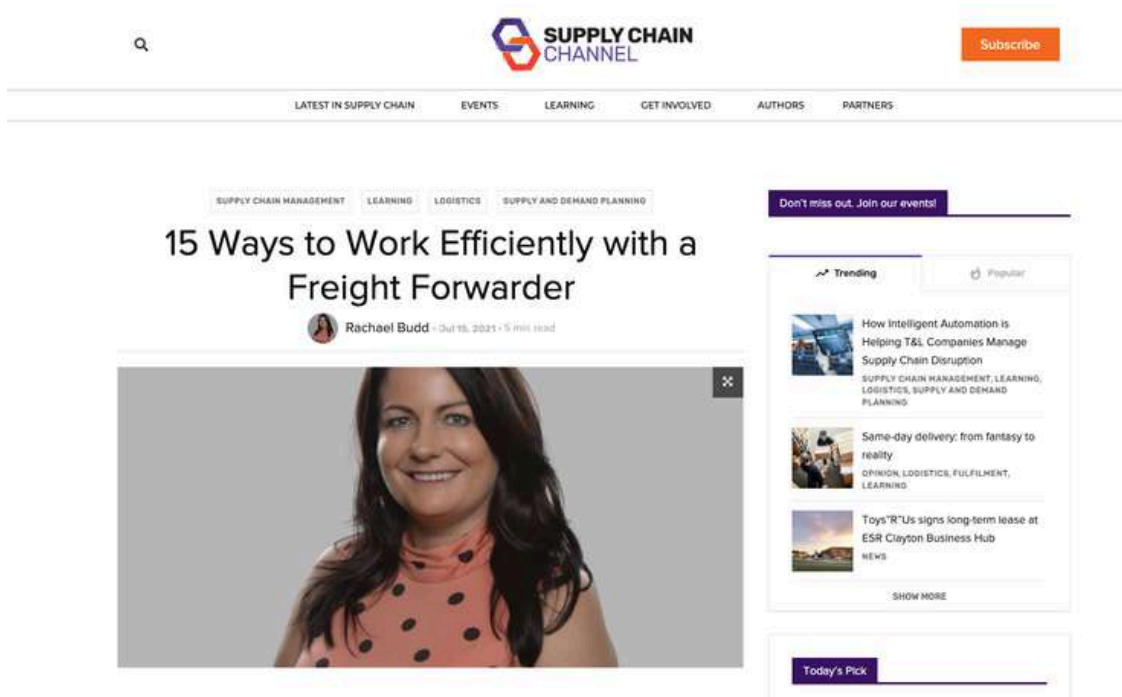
SUPPLY CHAIN CHANNEL

Subscribe

LATEST IN SUPPLY CHAIN EVENTS LEARNING GET INVOLVED AUTHORS PARTNERS

SUPPLY CHAIN MANAGEMENT LEARNING LOGISTICS SUPPLY AND DEMAND PLANNING

15 Ways to Work Efficiently with a Freight Forwarder

Rachael Budd · Jul 15, 2021 · 5 min read

Don't miss out. Join our events!

Trending Popular

How Intelligent Automation is Helping T&L Companies Manage Supply Chain Disruption
SUPPLY CHAIN MANAGEMENT, LEARNING, LOGISTICS, SUPPLY AND DEMAND PLANNING

Same-day delivery: from fantasy to reality
OPINION, LOGISTICS, FULFILMENT, LEARNING

Toys"R"Us signs long-term lease at ESR Clayton Business Hub
NEWS

SHOW MORE

Today's Pick